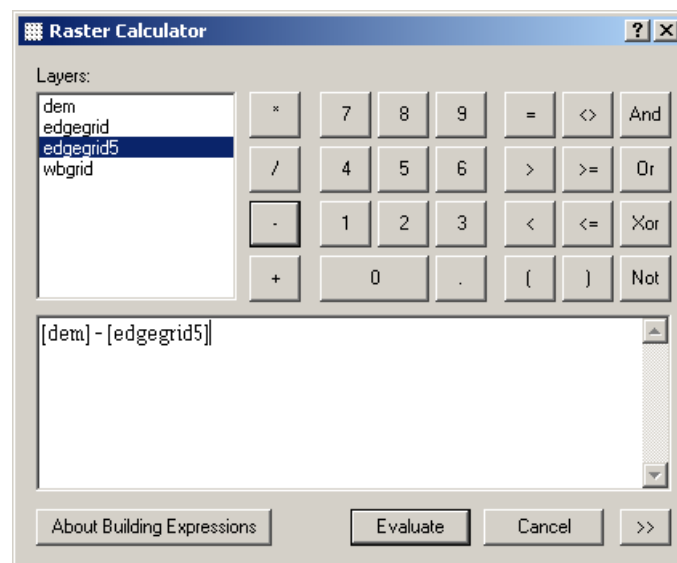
Raster Calculator ? X

Layers:

dem
edgegrid
edgegrid5
wbgrid

| * | 7 | 8 | 9 | = | <> | And |
|---|---|---|---|---|---|---|
| / | 4 | 5 | 6 | > | >= | Or |
| - | 1 | 2 | 3 | < | <= | Xor |
| + | 0 | | . | ( | ) | Not |

[dem] - [edgegrid5]

About Building Expressions Evaluate Cancel >>